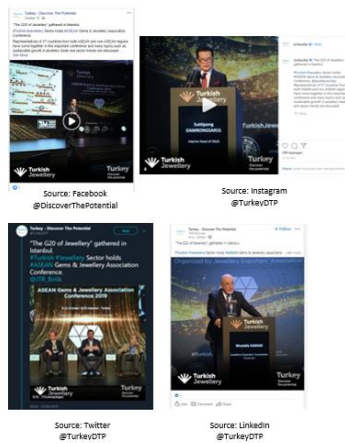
Turkey - Discover The Potential

"The G20 of Jewellery" gathered in Istanbul.

#Turkish #Jewellery Sector holds #ASEAN Gems & Jewellery Association Conference.

Representatives of 17 countries from both ASEAN and non-ASEAN regions have come together in this important conference and many topics such as sustainable growth in jewellery trade and sector trends are discussed.

Turkish Jewellery

Turkey Discover The Potential

Source: Facebook @DiscoverThePotential

turkeydtp

Sutthipong DAMRONGSAKUL

Turkish Jewellery

Turkey Discover The Potential

Source: Instagram @TurkeyDTP

"The G20 of Jewellery" gathered in Istanbul.

#Turkish #Jewellery Sector holds #ASEAN Gems & Jewellery Association Conference.

ASEAN Gems & Jewellery Association Conference 2019

Turkish Jewellery

Turkey Discover The Potential

Source: Twitter @TurkeyDTP

Turkey - Discover The Potential

+ Follow

"The G20 of Jewellery" gathered in Istanbul.

Organized by Jewellery Exporters' Association

Mustafa KAMAR

Turkish Jewellery

Turkey Discover The Potential

Source: LinkedIn @TurkeyDTP